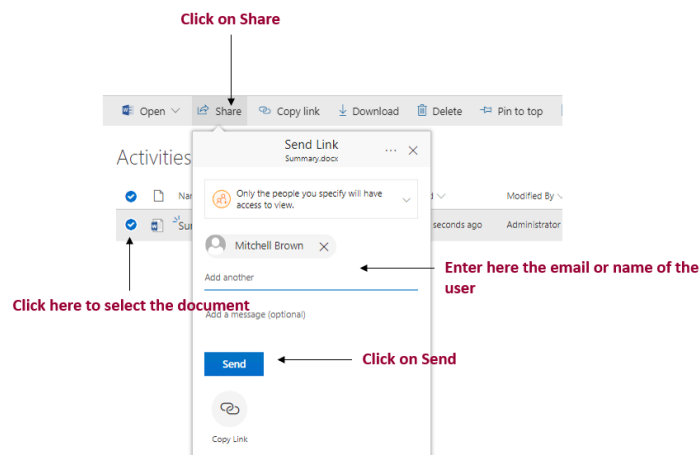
Click on Share

Open Share Copy link Download Delete Pin to top

Activities

Send Link
Summary.docx

Only the people you specify will have access to view.

Na

Sur

d

seconds ago

Modified By

Administrator

Mitchell Brown

Add another

Enter here the email or name of the user

Click here to select the document

Add a message (optional)

Send

Click on Send

Copy Link